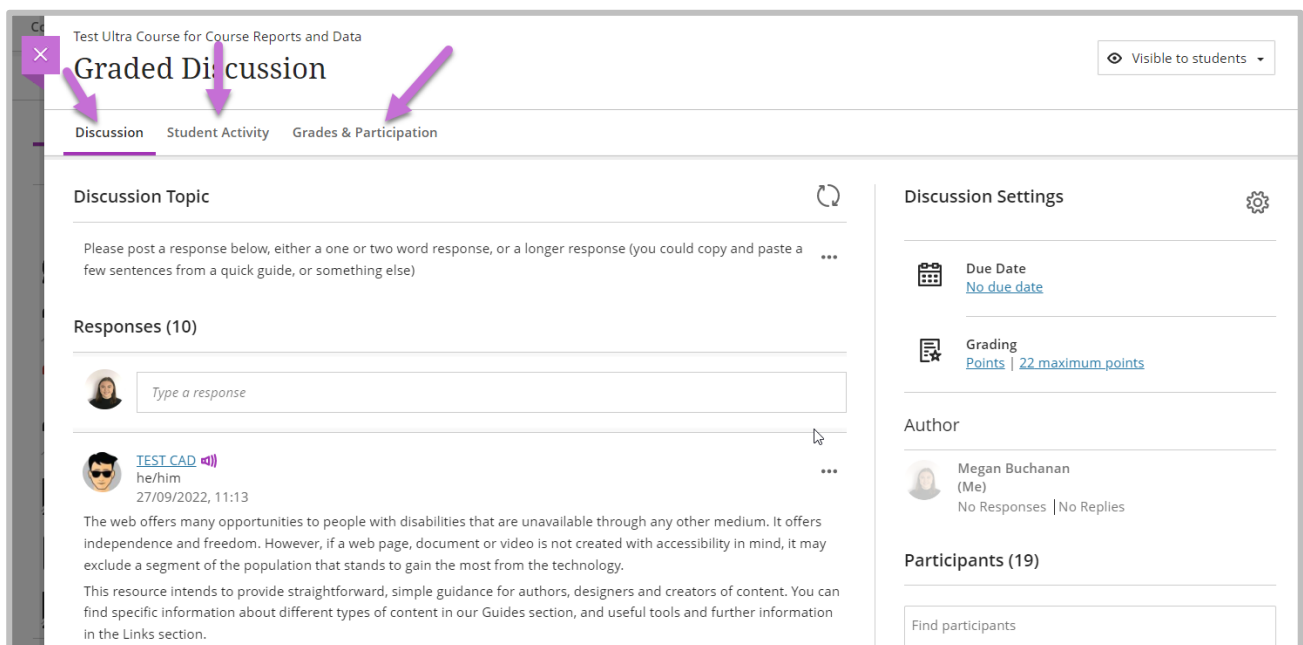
Test Ultra Course for Course Reports and Data

Graded Discussion

Visible to students

Discussion

Student Activity

Grades & Participation

Discussion Topic

Please post a response below, either a one or two word response, or a longer response (you could copy and paste a few sentences from a quick guide, or something else)

Responses (10)

Type a response

TEST CAD

he/him

27/09/2022, 11:13

The web offers many opportunities to people with disabilities that are unavailable through any other medium. It offers independence and freedom. However, if a web page, document or video is not created with accessibility in mind, it may exclude a segment of the population that stands to gain the most from the technology.

This resource intends to provide straightforward, simple guidance for authors, designers and creators of content. You can find specific information about different types of content in our Guides section, and useful tools and further information in the Links section.

Discussion Settings

Due Date

No due date

Grading

Points | 22 maximum points

Author

Megan Buchanan

(Me)

No Responses | No Replies

Participants (19)

Find participants